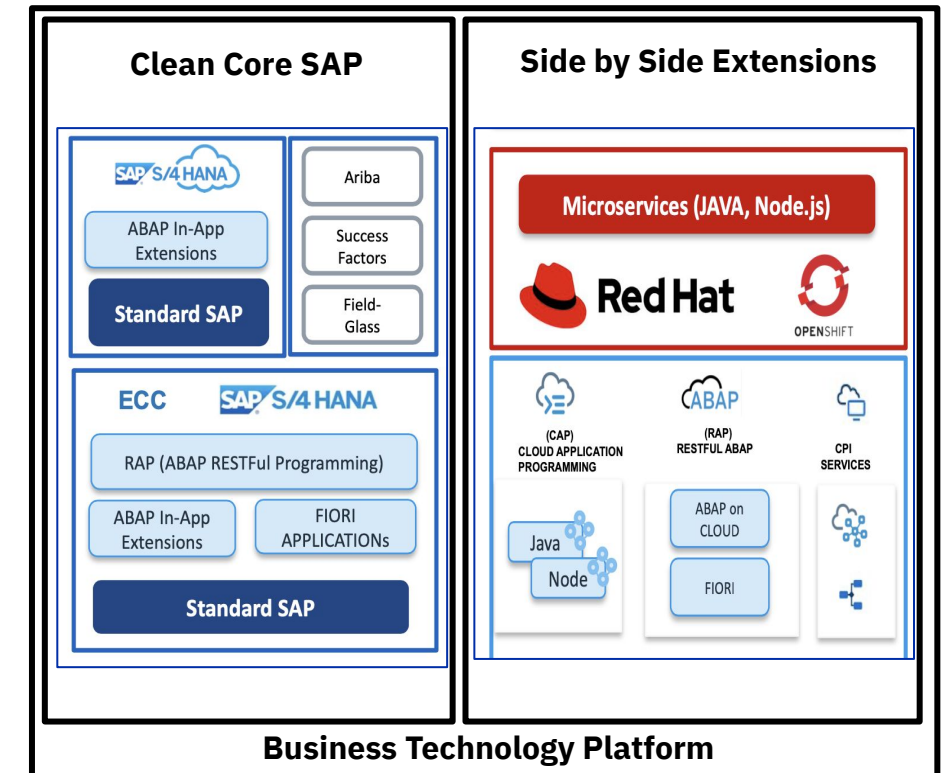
Clean Core SAP

SAP S/4HANA

ABAP In-App Extensions

Standard SAP

Ariba

Success Factors

Field-Glass

ECC

SAP S/4HANA

RAP (ABAP RESTFul Programming)

ABAP In-App Extensions

FIORI APPLICATIONs

Standard SAP

Side by Side Extensions

Microservices (JAVA, Node.js)

Red Hat

OPENSHIFT

(CAP) CLOUD APPLICATION PROGRAMMING

ABAP

(RAP) RESTFUL ABAP

CPI SERVICES

Java

Node

ABAP on CLOUD

FIORI

Business Technology Platform